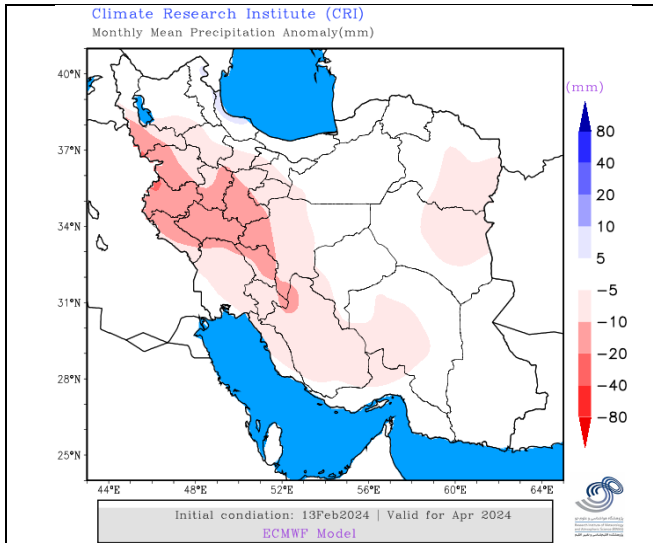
Climate Research Institute (CRI)
Monthly Mean Precipitation Anomaly(mm)

40°N
37°N
34°N
31°N
28°N
25°N

44°E 48°E 52°E 56°E 60°E 64°E

(mm)
80
40
20
10
5
−5
−10
−20
−40
−80

Initial condiation: 13Feb2024 | Valid for Apr 2024
ECMWF Model